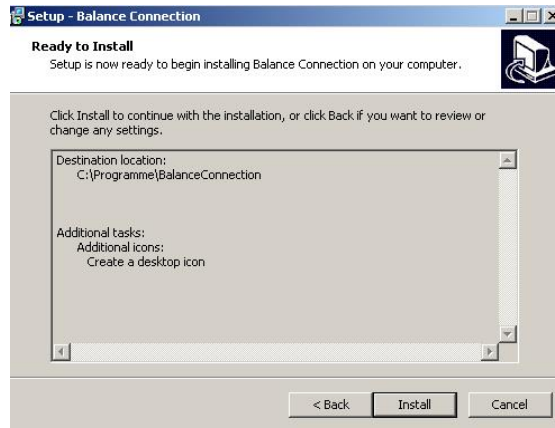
Setup - Balance Connection

Ready to Install
Setup is now ready to begin installing Balance Connection on your computer.

Click Install to continue with the installation, or click Back if you want to review or change any settings.

Destination location:
C:\Programme\BalanceConnection

Additional tasks:
Additional icons:
Create a desktop icon

< Back
Install
Cancel